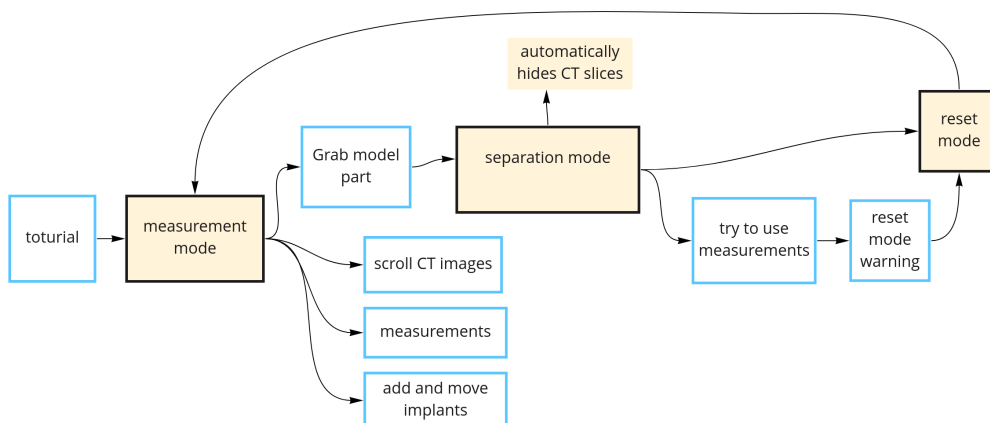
automatically hides CT slices

totorial

measurement mode

Grab model part

separation mode

reset mode

scroll CT images

measurements

add and move implants

try to use measurements

reset mode warning